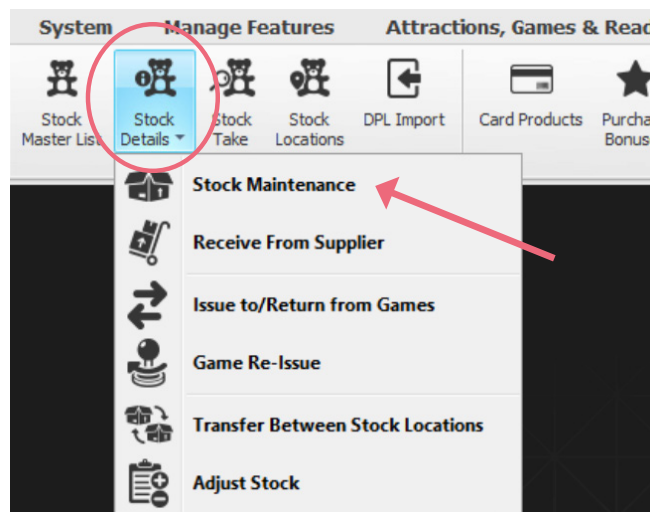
System Manage Features Attractions, Games & Reac

Stock Master List
Stock Details
Stock Take
Stock Locations
DPL Import
Card Products
Purcha Bonus

Stock Maintenance
Receive From Supplier
Issue to/Return from Games
Game Re-Issue
Transfer Between Stock Locations
Adjust Stock